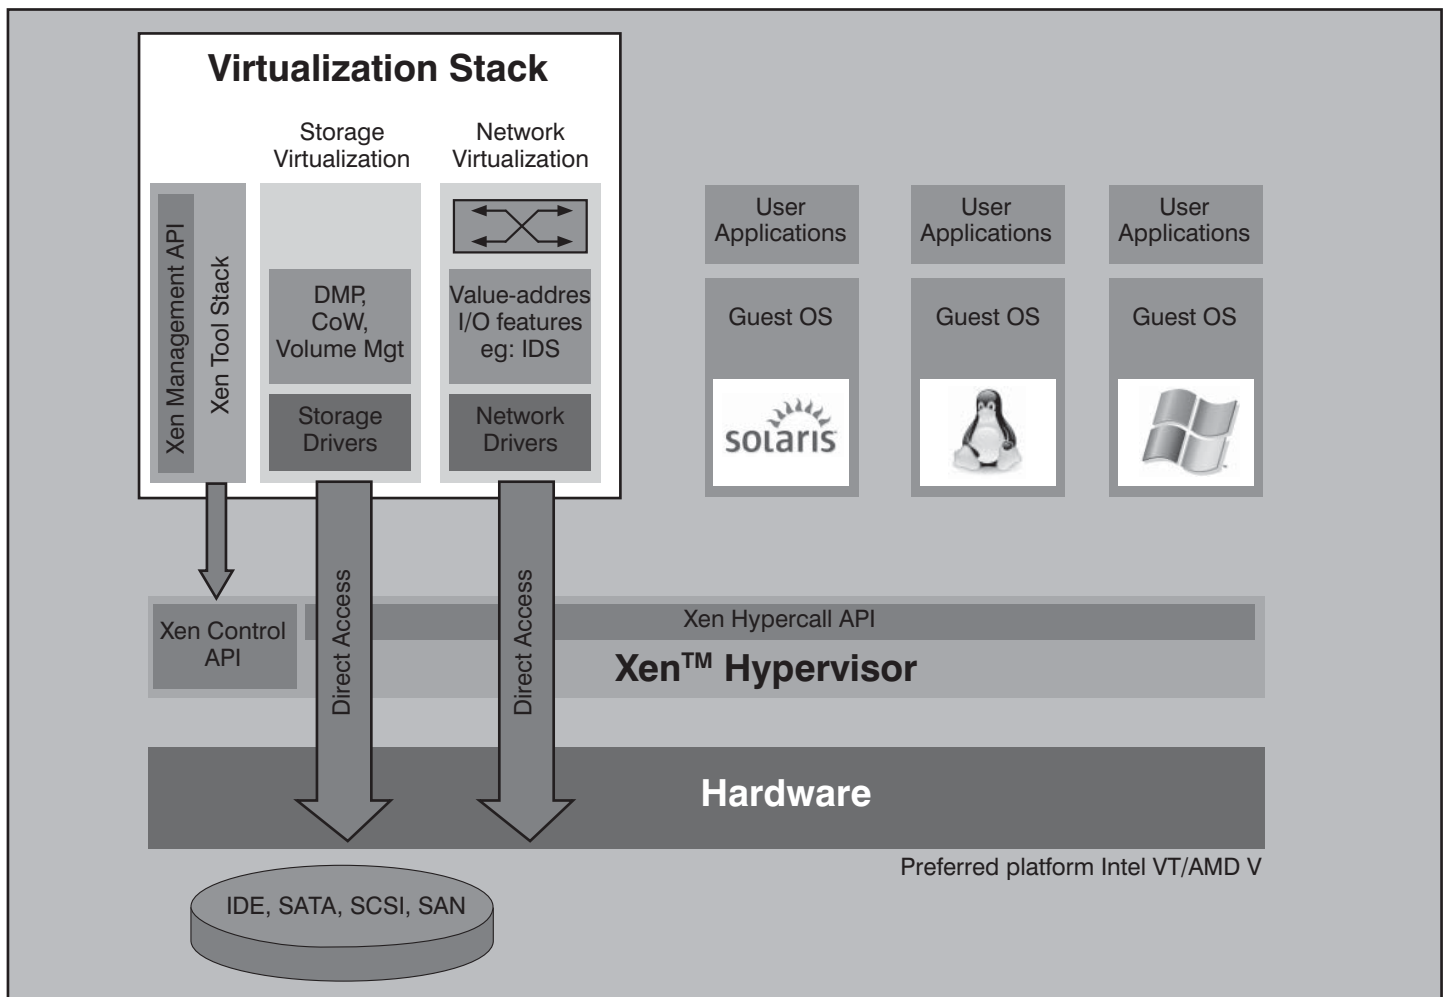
Virtualization Stack

Storage Virtualization

Network Virtualization

Xen Management API

Xen Tool Stack

DMP, CoW, Volume Mgt

Storage Drivers

Value-addres I/O features eg: IDS

Network Drivers

User Applications

Guest OS

solaris

User Applications

Guest OS

User Applications

Guest OS

Direct Access

Direct Access

Xen Control API

Xen Hypercall API

Xen™ Hypervisor

Hardware

Preferred platform Intel VT/AMD V

IDE, SATA, SCSI, SAN